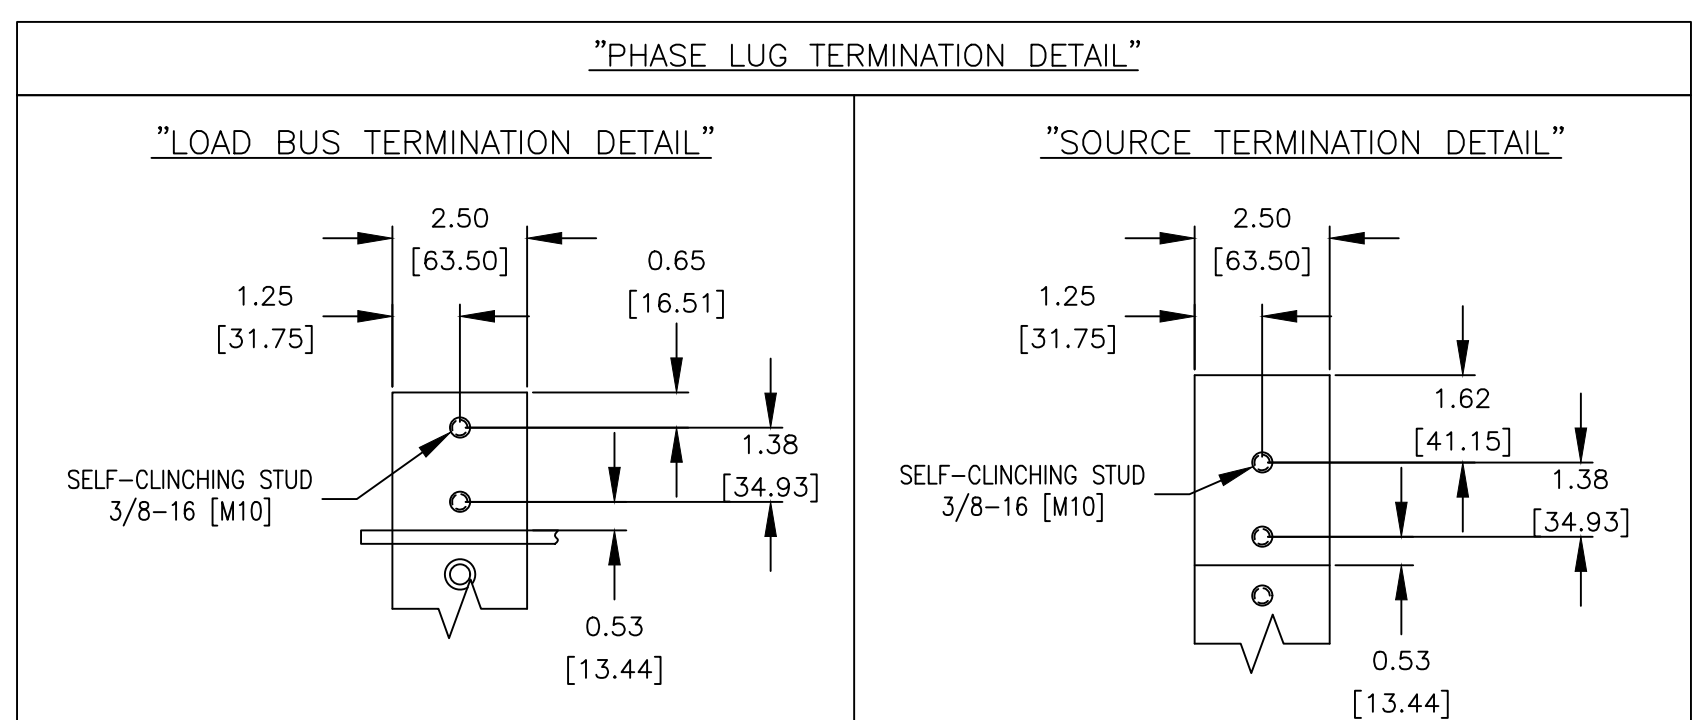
"PHASE LUG TERMINATION DETAIL"

"LOAD BUS TERMINATION DETAIL"

2.50
[63.50]

1.25
[31.75]

0.65
[16.51]

1.38
[34.93]

SELF-CLINCHING STUD
3/8-16 [M10]

0.53
[13.44]

"SOURCE TERMINATION DETAIL"

2.50
[63.50]

1.25
[31.75]

1.62
[41.15]

1.38
[34.93]

SELF-CLINCHING STUD
3/8-16 [M10]

0.53
[13.44]